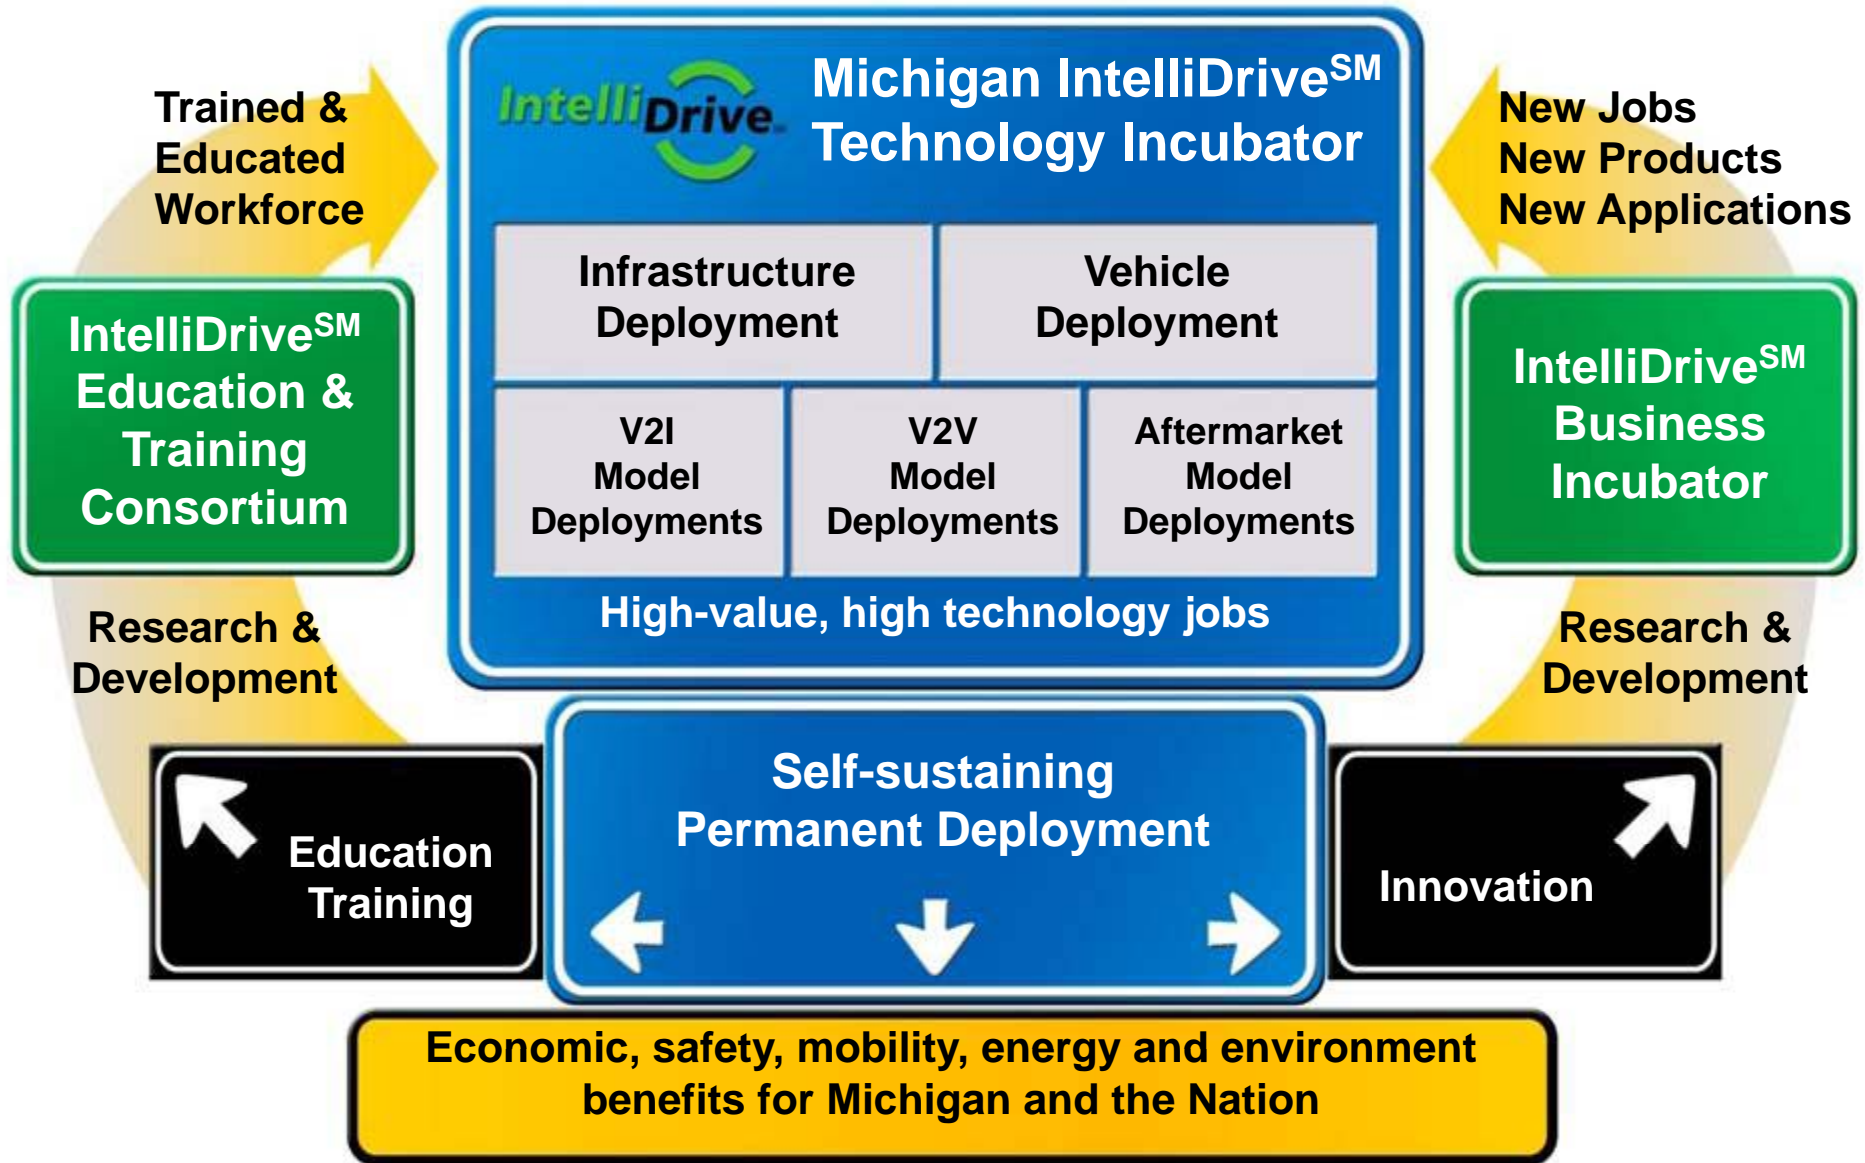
Trained & Educated Workforce

IntelliDrive

Michigan IntelliDrive$^{SM}$ Technology Incubator

New Jobs
New Products
New Applications

IntelliDrive$^{SM}$ Education & Training Consortium

| Infrastructure Deployment | Vehicle Deployment |
|---|---|

| V2I Model Deployments | V2V Model Deployments | Aftermarket Model Deployments |
|---|---|---|

IntelliDrive$^{SM}$ Business Incubator

High-value, high technology jobs

Research & Development

Research & Development

Education Training

Self-sustaining Permanent Deployment

Innovation

Economic, safety, mobility, energy and environment benefits for Michigan and the Nation